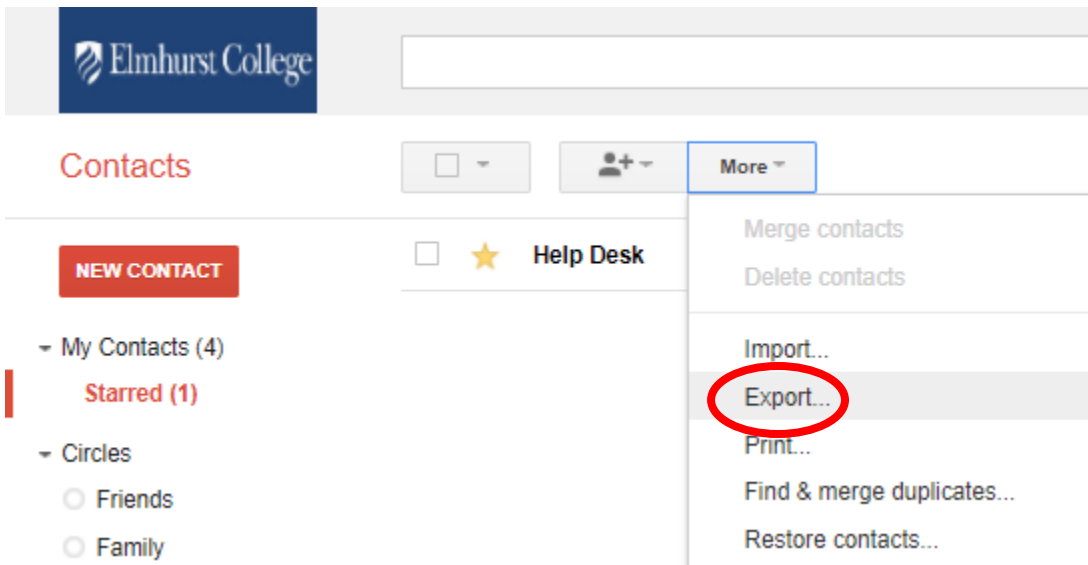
Elmhurst College

Contacts

More

NEW CONTACT

Help Desk

Merge contacts
Delete contacts

Import...
Export...
Print...
Find & merge duplicates...
Restore contacts...

My Contacts (4)
Starred (1)

Circles
Friends
Family